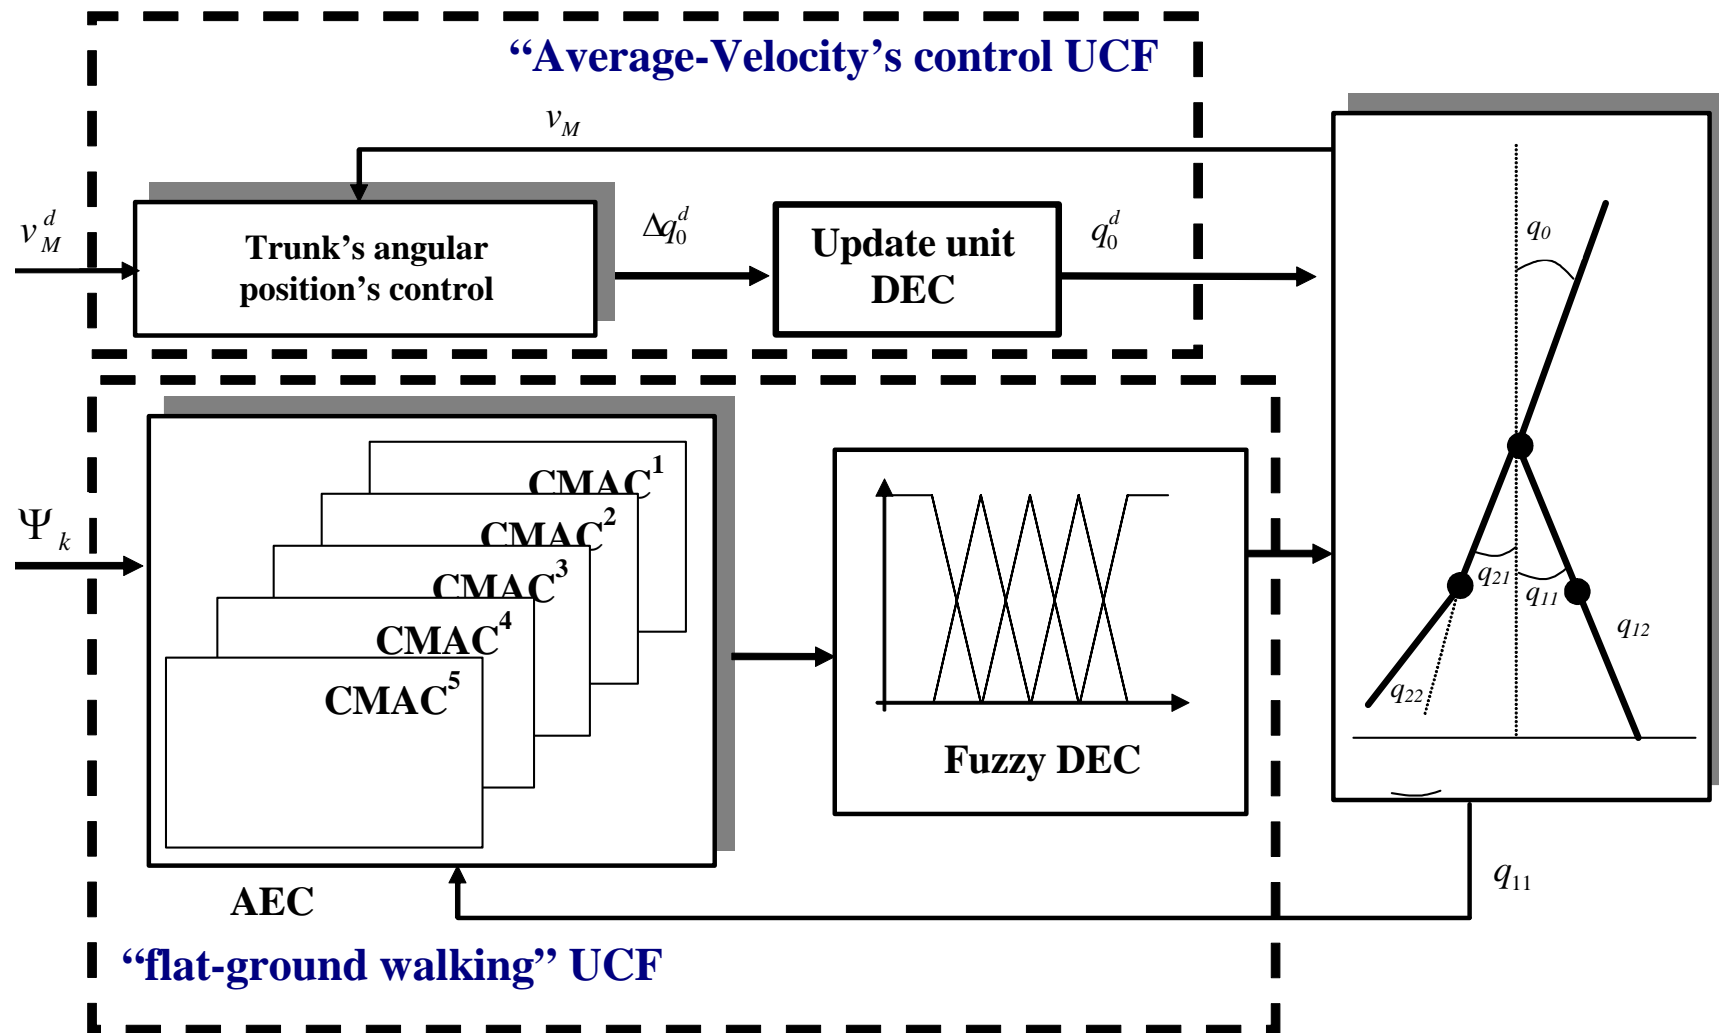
“Average-Velocity’s control UCF

$v_M$

$v_M^d$

Trunk’s angular position’s control

$\Delta q_0^d$

Update unit DEC

$q_0^d$

$q_0$

$\Psi_k$

CMAC$^1$

CMAC$^2$

CMAC$^3$

CMAC$^4$

CMAC$^5$

Fuzzy DEC

$q_{21}$

$q_{11}$

$q_{12}$

$q_{22}$

$q_{11}$

AEC

“flat-ground walking” UCF